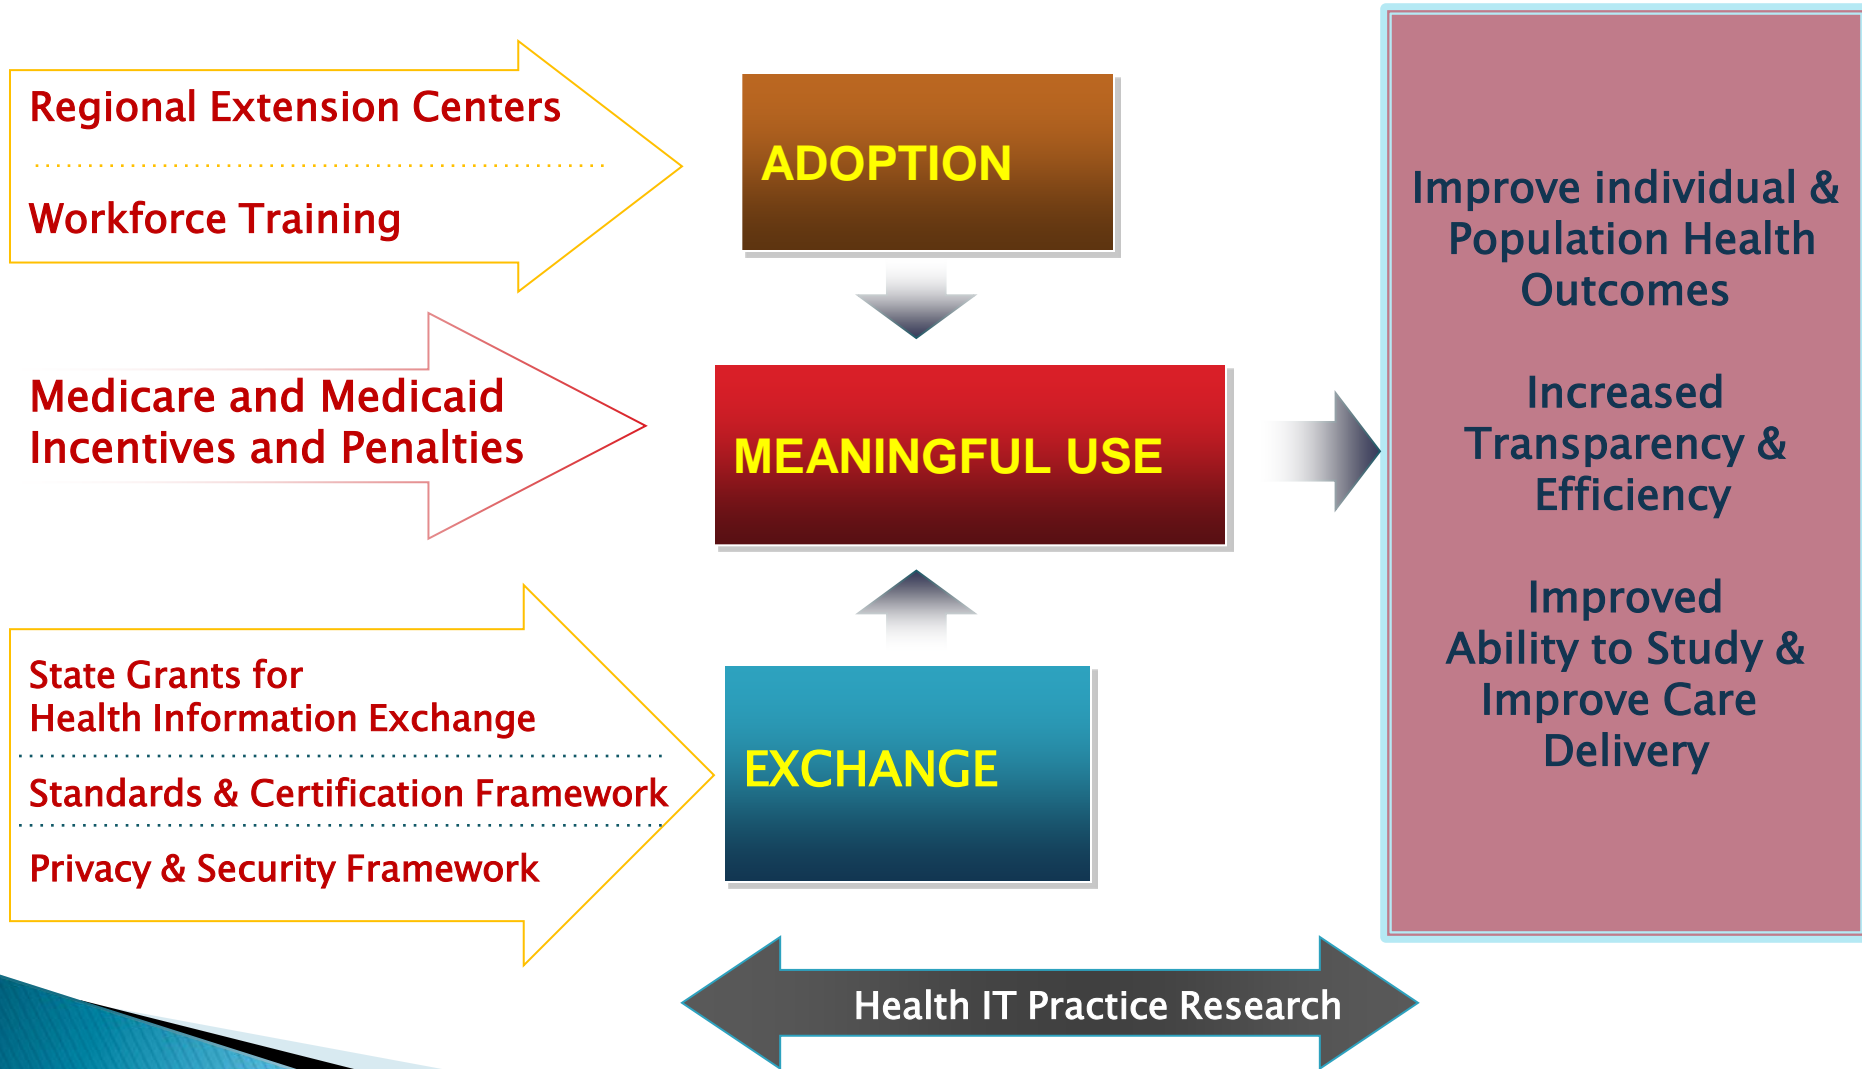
Regional Extension Centers

Workforce Training

ADOPTION

Medicare and Medicaid Incentives and Penalties

MEANINGFUL USE

State Grants for Health Information Exchange

Standards & Certification Framework

Privacy & Security Framework

EXCHANGE

Improve individual & Population Health Outcomes

Increased Transparency & Efficiency

Improved Ability to Study & Improve Care Delivery

Health IT Practice Research